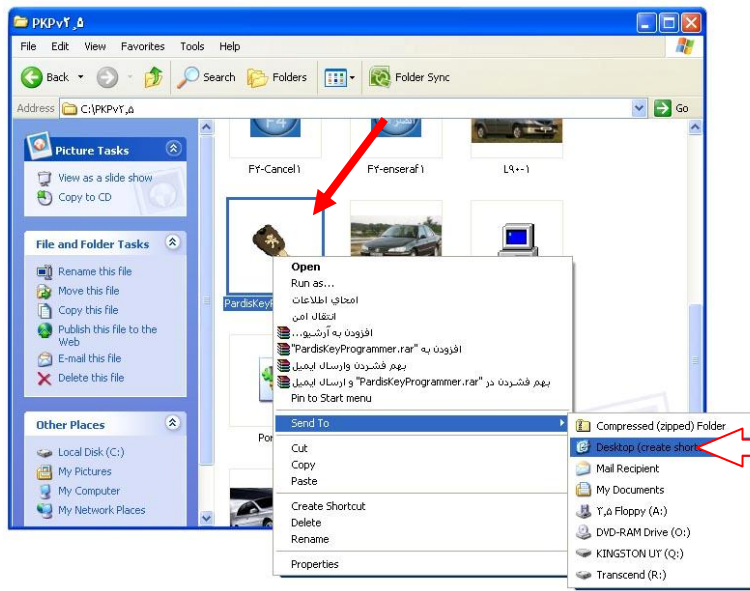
PKPv۲_۵

File Edit View Favorites Tools Help

Back Search Folders Folder Sync

Address C:\PKPv۲_۵ Go

Picture Tasks
View as a slide show
Copy to CD

File and Folder Tasks
Rename this file
Move this file
Copy this file
Publish this file to the Web
E-mail this file
Delete this file

Other Places
Local Disk (C:)
My Pictures
My Computer
My Network Places

F۴-Cancel۱
F۴-enseraf۱
L۹۰-۱
PardisKeyP
Por

Open
Run as...
امحای اطلاعات
انتقال امن
افزودن به آرشیو...
افزودن به "PardisKeyProgrammer.rar"
بهم فشردن وارسال ایمیل
بهم فشردن در "PardisKeyProgrammer.rar" و ارسال ایمیل
Pin to Start menu
Send To
Cut
Copy
Paste
Create Shortcut
Delete
Rename
Properties

Compressed (zipped) Folder
Desktop (create short
Mail Recipient
My Documents
۳٫۵ Floppy (A:)
DVD-RAM Drive (O:)
KINGSTON U۲ (Q:)
Transcend (R:)